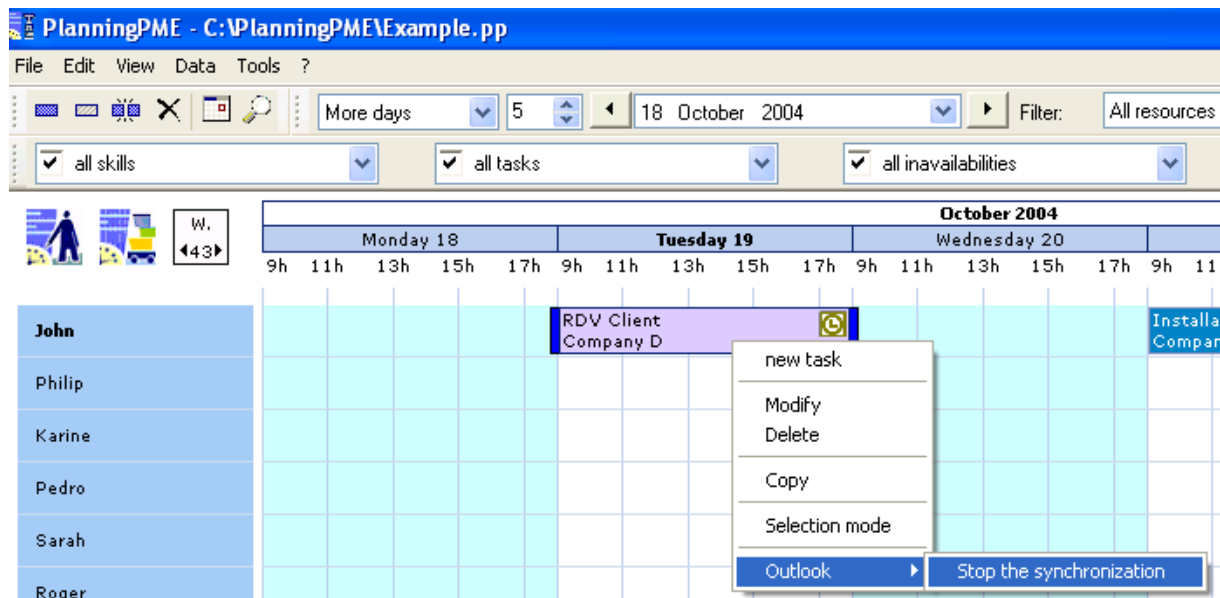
PlanningPME - C:\PlanningPME\Example.pp

File Edit View Data Tools ?

More days 5 18 October 2004 Filter: All resources

all skills all tasks all inavailabilities

W. 43

October 2004

Monday 18 Tuesday 19 Wednesday 20

9h 11h 13h 15h 17h 9h 11h 13h 15h 17h 9h 11h 13h 15h 17h 9h 11

John
Philip
Karine
Pedro
Sarah
Roger

RDV Client
Company D

Installa
Compan

new task

Modify
Delete

Copy

Selection mode

Outlook

Stop the synchronization